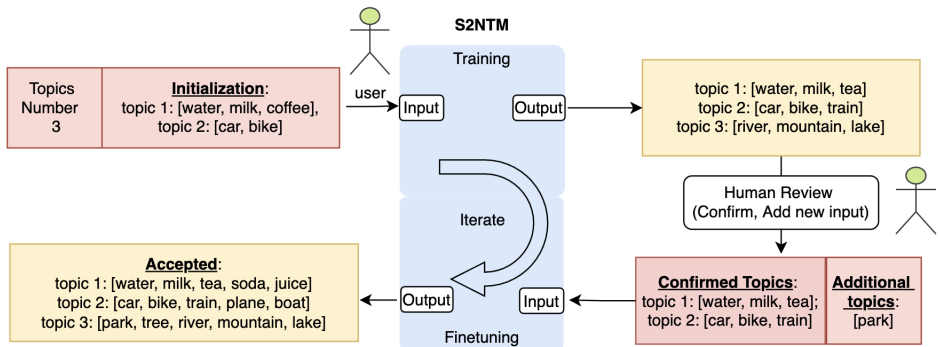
S2NTM

Topics Number 3

Initialization:
topic 1: [water, milk, coffee],
topic 2: [car, bike]

user

Training

Input

Output

topic 1: [water, milk, tea]
topic 2: [car, bike, train]
topic 3: [river, mountain, lake]

Human Review
(Confirm, Add new input)

Iterate

Accepted:
topic 1: [water, milk, tea, soda, juice]
topic 2: [car, bike, train, plane, boat]
topic 3: [park, tree, river, mountain, lake]

Output

Input

Finetuning

Confirmed Topics:
topic 1: [water, milk, tea];
topic 2: [car, bike, train]

Additional topics:
[park]